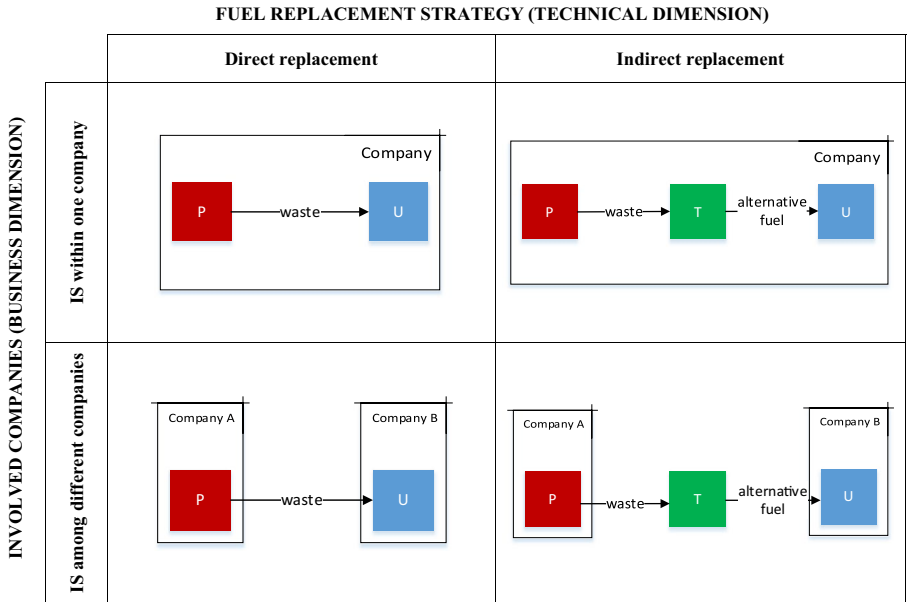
FUEL REPLACEMENT STRATEGY (TECHNICAL DIMENSION)

INVOLVED COMPANIES (BUSINESS DIMENSION)

| | Direct replacement | Indirect replacement |
|---|---|---|
| IS within one company | Company P waste U | Company P waste T alternative fuel U |
| IS among different companies | Company A P waste Company B U | Company A P waste T alternative fuel Company B U |